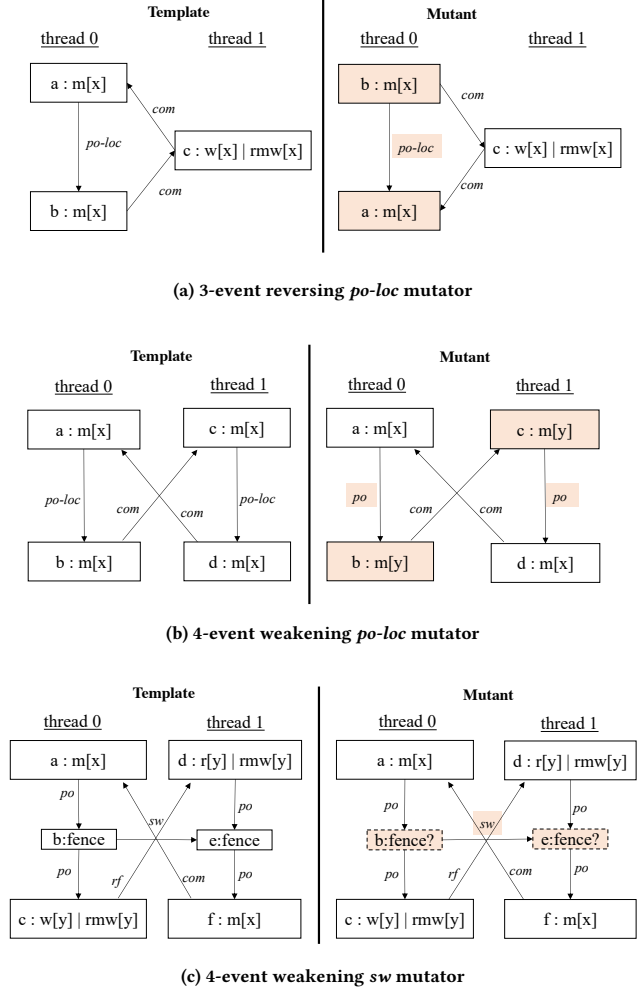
Template

thread 0

thread 1

a : m[x]

com

po-loc

c : w[x] | rmw[x]

com

b : m[x]

Mutant

thread 0

thread 1

b : m[x]

com

po-loc

c : w[x] | rmw[x]

com

a : m[x]

(a) 3-event reversing *po-loc* mutator

Template

thread 0

thread 1

a : m[x]

c : m[x]

po-loc

com

po-loc

com

b : m[x]

d : m[x]

Mutant

thread 0

thread 1

a : m[x]

c : m[y]

po

com

po

com

b : m[y]

d : m[x]

(b) 4-event weakening *po-loc* mutator

Template

thread 0

thread 1

a : m[x]

d : r[y] | rmw[y]

po

sw

po

b:fence

e:fence

po

rf

com

po

c : w[y] | rmw[y]

f : m[x]

Mutant

thread 0

thread 1

a : m[x]

d : r[y] | rmw[y]

po

sw

po

b:fence?

e:fence?

po

rf

com

po

c : w[y] | rmw[y]

f : m[x]

(c) 4-event weakening *sw* mutator